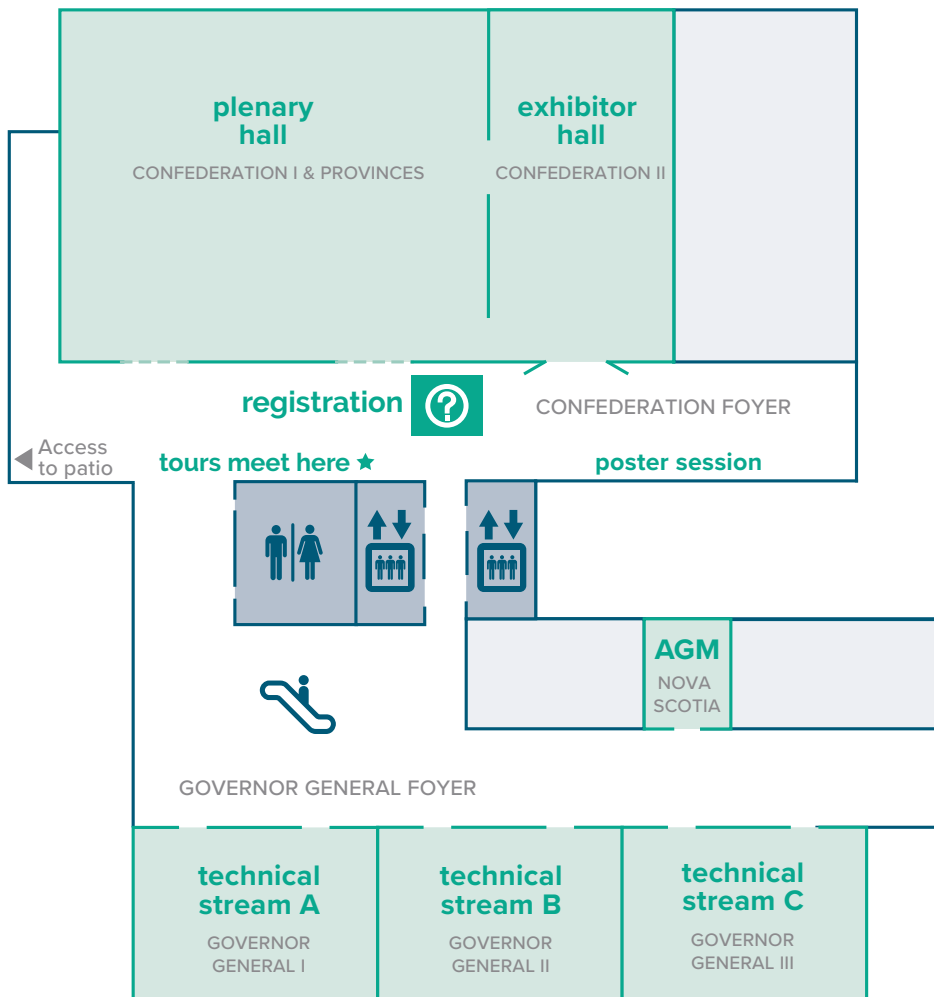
plenary hall
CONFEDERATION I & PROVINCES

exhibitor hall
CONFEDERATION II

registration

CONFEDERATION FOYER

Access to patio

tours meet here ★

poster session

AGM
NOVA SCOTIA

GOVERNOR GENERAL FOYER

technical stream A
GOVERNOR GENERAL I

technical stream B
GOVERNOR GENERAL II

technical stream C
GOVERNOR GENERAL III